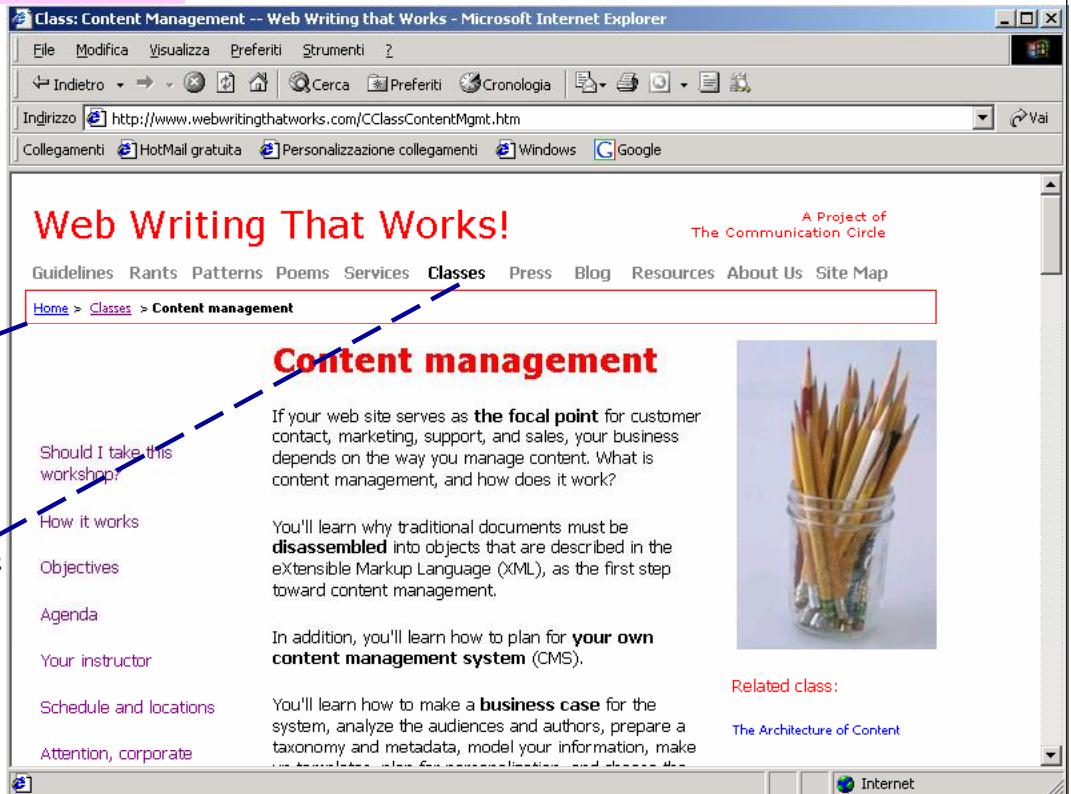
Class: Content Management -- Web Writing that Works - Microsoft Internet Explorer

File Modifica Visualizza Preferiti Strumenti ?

Indietro Cerca Preferiti Cronologia

Indirizzo http://www.webwritingthatworks.com/CClassContentMgmt.htm Vai

Collegamenti HotMail gratuita Personalizzazione collegamenti Windows Google

Web Writing That Works!

A Project of The Communication Circle

Guidelines Rants Patterns Poems Services Classes Press Blog Resources About Us Site Map

Home > Classes > Content management

Content management

If your web site serves as **the focal point** for customer contact, marketing, support, and sales, your business depends on the way you manage content. What is content management, and how does it work?

You'll learn why traditional documents must be **disassembled** into objects that are described in the eXtensible Markup Language (XML), as the first step toward content management.

In addition, you'll learn how to plan for **your own content management system** (CMS).

You'll learn how to make a **business case** for the system, analyze the audiences and authors, prepare a taxonomy and metadata, model your information, make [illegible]

Should I take this workshop?

How it works

Objectives

Agenda

Your instructor

Schedule and locations

Attention, corporate

Related class:

The Architecture of Content

Internet